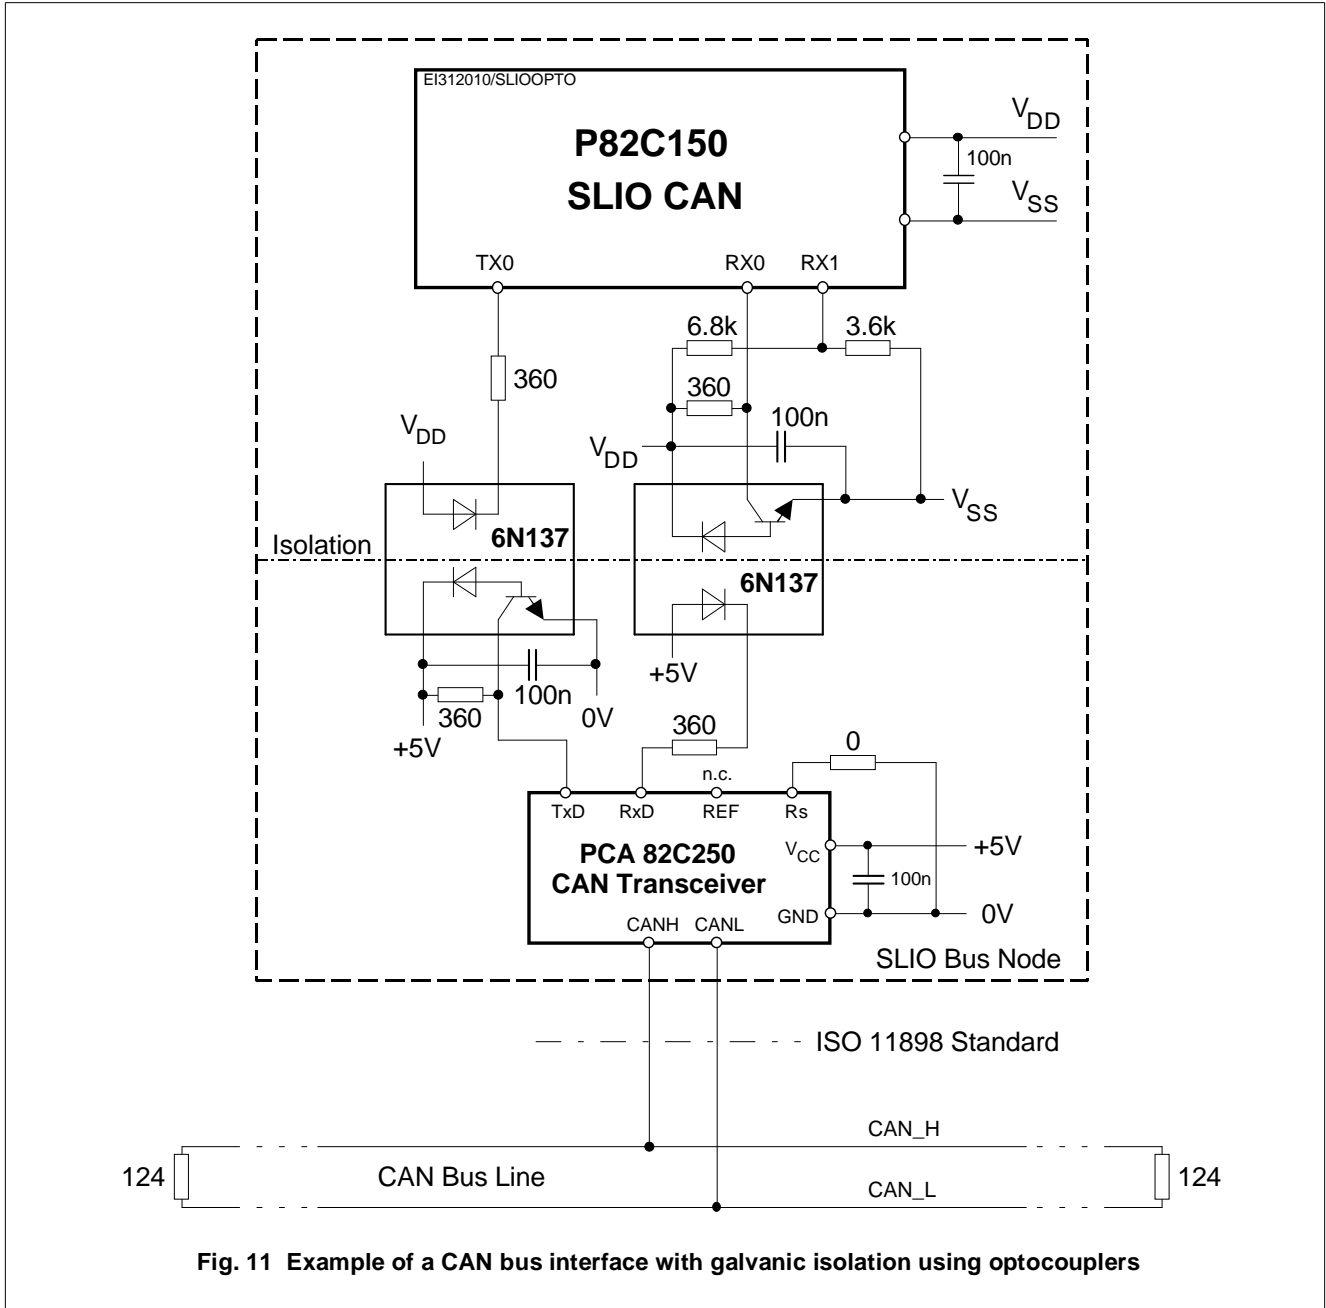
EI312010/SLIOOPTO

P82C150
SLIO CAN

$V_{DD}$
100n
$V_{SS}$

TX0
RX0
RX1

6.8k
3.6k
360
360
100n
$V_{DD}$
$V_{DD}$
$V_{SS}$

Isolation
6N137
6N137

+5V
100n
360
0V
+5V

360
0
n.c.

TxD
RxD
REF
Rs
$V_{CC}$
+5V
PCA 82C250
CAN Transceiver
100n
GND
0V
CANH
CANL

SLIO Bus Node

ISO 11898 Standard

CAN_H
124
CAN Bus Line
124
CAN_L

Fig. 11 Example of a CAN bus interface with galvanic isolation using optocouplers